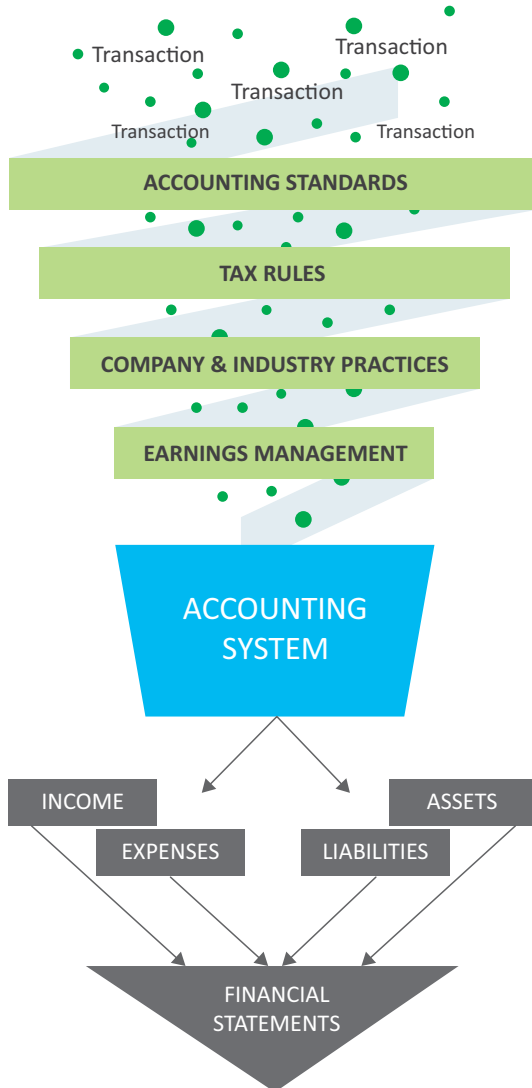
Transaction

Transaction

Transaction

Transaction

Transaction

ACCOUNTING STANDARDS

TAX RULES

COMPANY & INDUSTRY PRACTICES

EARNINGS MANAGEMENT

ACCOUNTING SYSTEM

INCOME

ASSETS

EXPENSES

LIABILITIES

FINANCIAL STATEMENTS